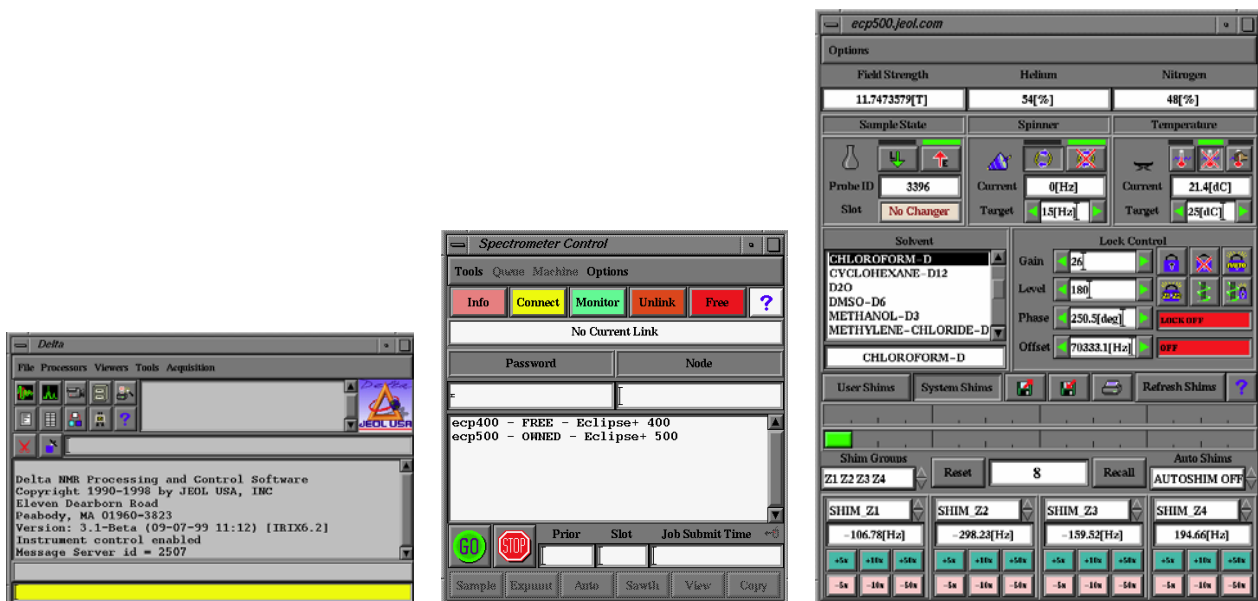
Delta

File Processors Viewers Tools Acquisition

Delta
JEOL USA

Delta NMR Processing and Control Software
Copyright 1990-1998 by JEOL USA, INC
Eleven Dearborn Road
Peabody, MA 01960-3823
Version: 3.1-Beta (09-07-99 11:12) [IRIX6.2]
Instrument control enabled
Message Server id = 2507

Spectrometer Control

Tools Queue Machine Options

Info Connect Monitor Unlink Free ?

No Current Link

Password Node

ecp400 - FREE - Eclipse+ 400
ecp500 - OWNED - Eclipse+ 500

GO STOP Prior Slot Job Submit Time

Sample Expmnt Auto Sawth View Copy

ecp500.jeol.com

Options

Field Strength Helium Nitrogen

11.7473579[T] 54[%] 48[%]

Sample State Spinner Temperature

Probe ID 3396 Current 0[Hz] Current 21.4[dC]

Slot No Changer Target 15[Hz] Target 25[dC]

Solvent Lock Control

CHLOROFORM-D
CYCLOHEXANE-D12
D2O
DMSO-D6
METHANOL-D3
METHYLENE-CHLORIDE-D

Gain 26
Level 180
Phase 250.5[deg]
Offset 70333.1[Hz]

LOCK OFF
OFF

CHLOROFORM-D

User Shims System Shims Refresh Shims ?

Shim Groups Auto Shims

Z1 Z2 Z3 Z4 Reset 8 Recall AUTOSHIM OFF

SHIM_Z1 SHIM_Z2 SHIM_Z3 SHIM_Z4

-106.78[Hz] -298.23[Hz] -159.52[Hz] 194.66[Hz]

+5u +10u +50u +5u +10u +50u +5u +10u +50u +5u +10u +50u

-5u -10u -50u -5u -10u -50u -5u -10u -50u -5u -10u -50u